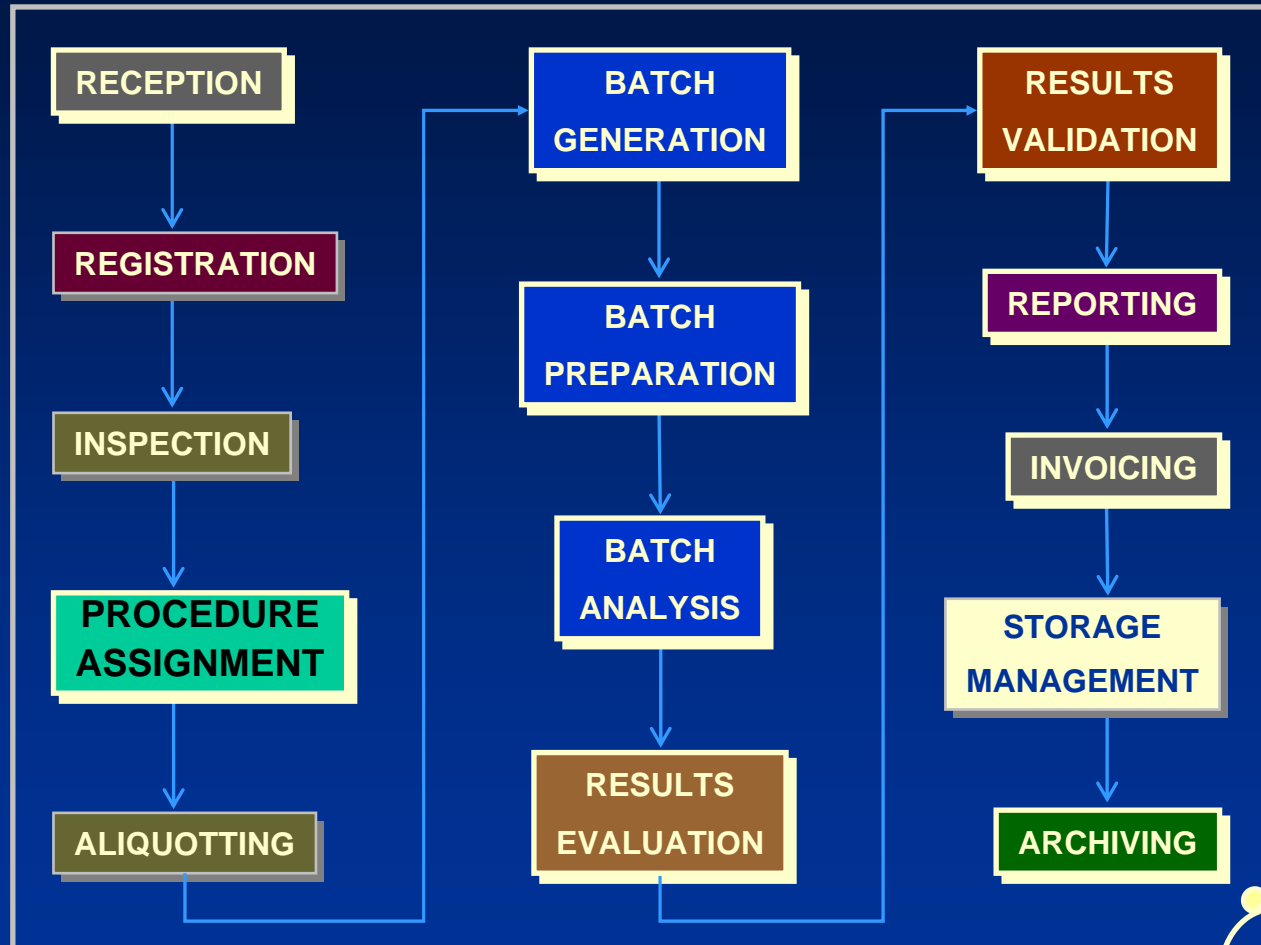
RECEPTION

REGISTRATION

INSPECTION

PROCEDURE ASSIGNMENT

ALIQUOTTING

BATCH GENERATION

BATCH PREPARATION

BATCH ANALYSIS

RESULTS EVALUATION

RESULTS VALIDATION

REPORTING

INVOICING

STORAGE MANAGEMENT

ARCHIVING